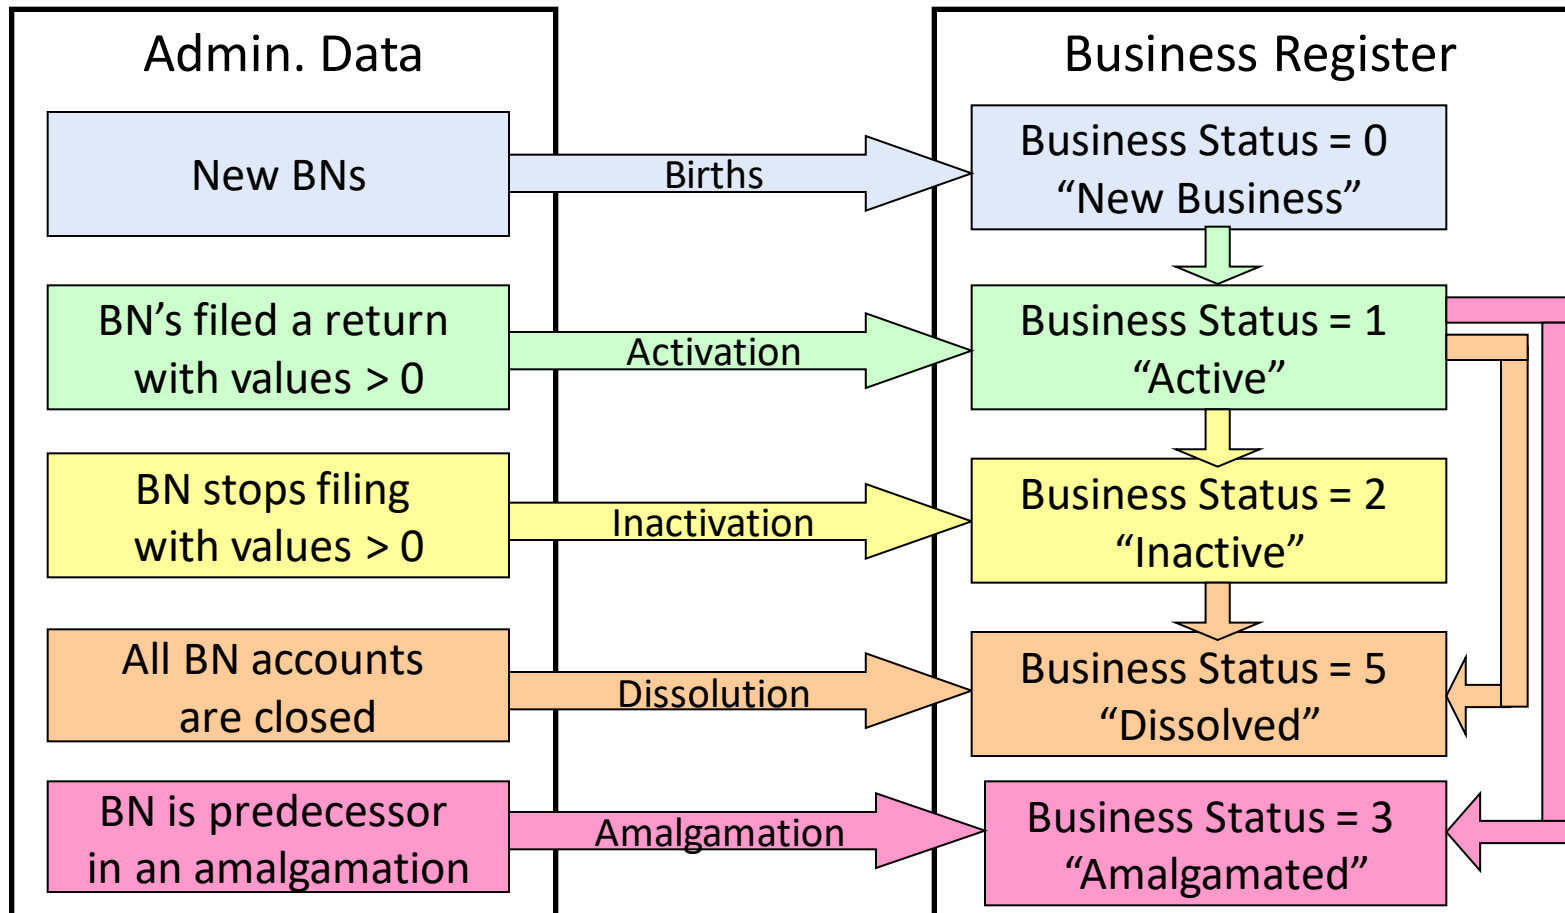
Admin. Data

Business Register

New BNs

Births

Business Status = 0
“New Business”

BN’s filed a return with values > 0

Activation

Business Status = 1
“Active”

BN stops filing with values > 0

Inactivation

Business Status = 2
“Inactive”

All BN accounts are closed

Dissolution

Business Status = 5
“Dissolved”

BN is predecessor in an amalgamation

Amalgamation

Business Status = 3
“Amalgamated”